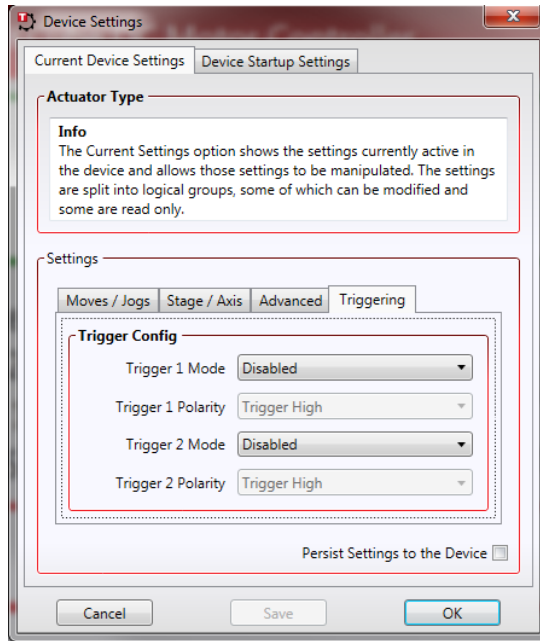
Device Settings

Current Device Settings | Device Startup Settings

Actuator Type

Info
The Current Settings option shows the settings currently active in the device and allows those settings to be manipulated. The settings are split into logical groups, some of which can be modified and some are read only.

Settings

Moves / Jogs | Stage / Axis | Advanced | Triggering

Trigger Config

Trigger 1 Mode Disabled

Trigger 1 Polarity Trigger High

Trigger 2 Mode Disabled

Trigger 2 Polarity Trigger High

Persist Settings to the Device

Cancel Save OK